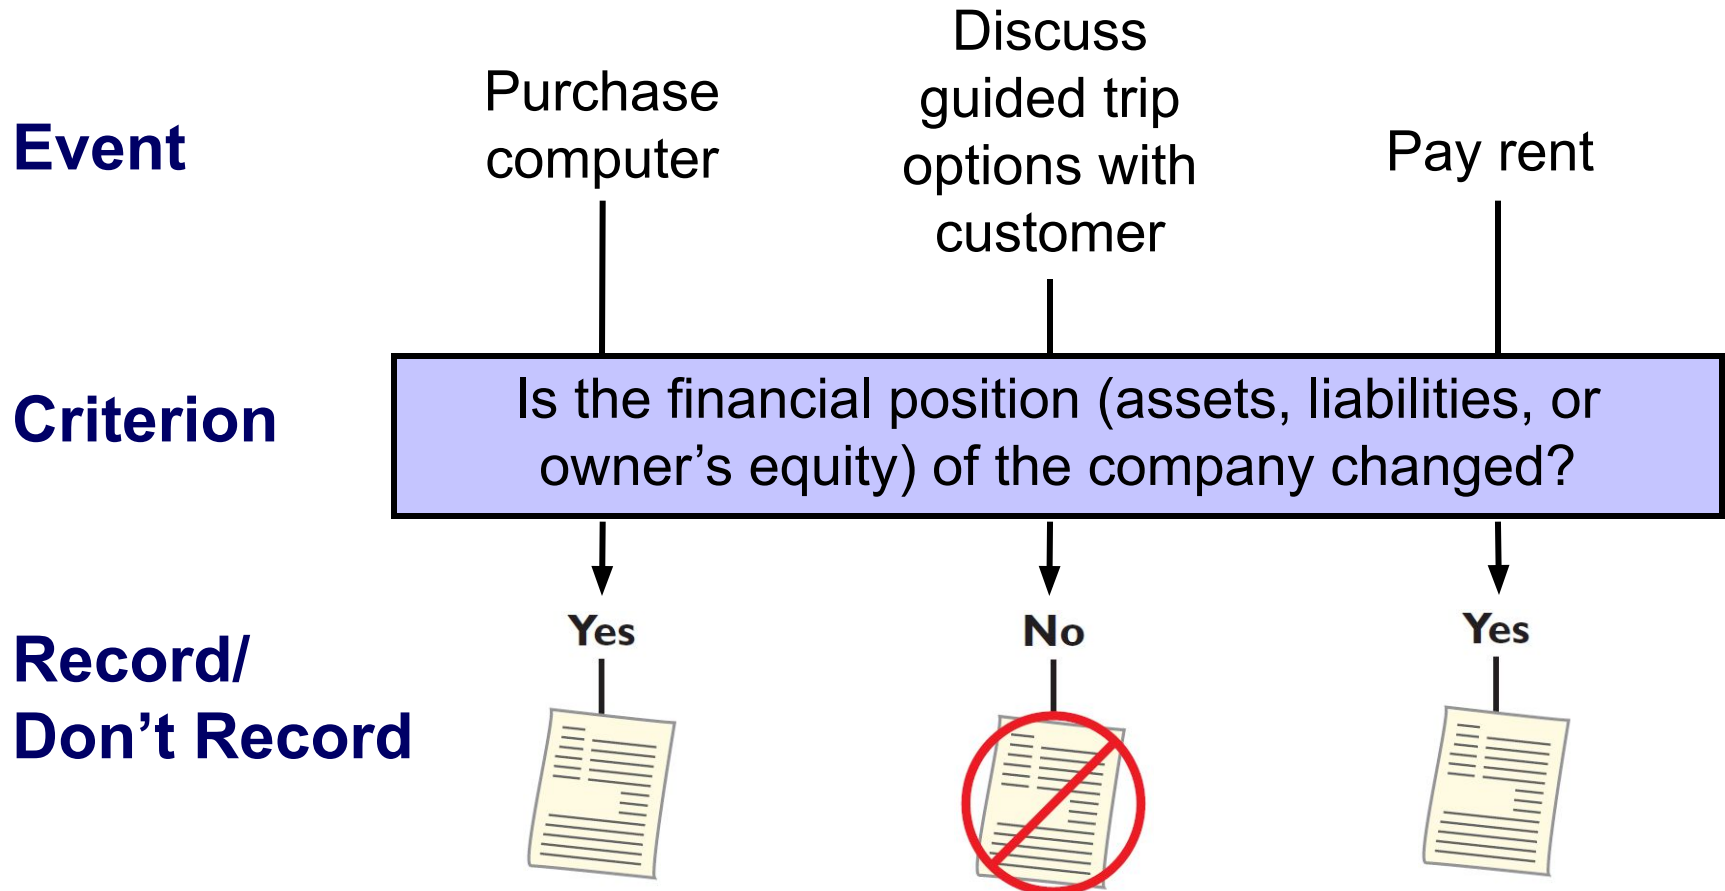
Event

Purchase computer

Discuss guided trip options with customer

Pay rent

Criterion

Is the financial position (assets, liabilities, or owner’s equity) of the company changed?

Record/ Don’t Record

Yes

No

Yes